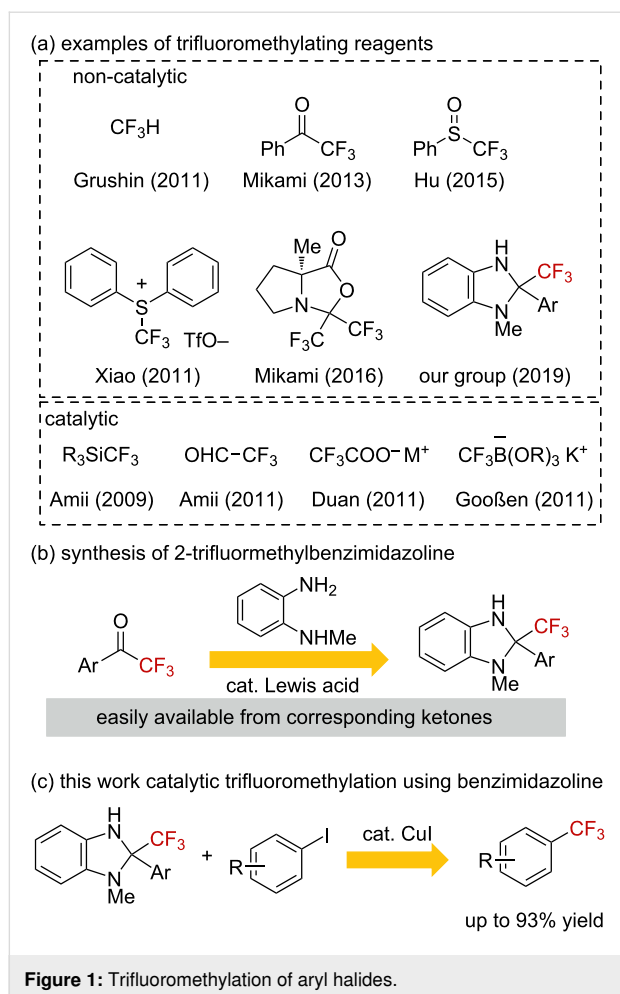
(a) examples of trifluoromethylating reagents

non-catalytic

$CF_3H$

Grushin (2011)

O

Ph $CF_3$

Mikami (2013)

O

Ph S $CF_3$

Hu (2015)

+

S

$CF_3$ TfO–

Xiao (2011)

Me O

N O

$F_3C$ $CF_3$

Mikami (2016)

H

N $CF_3$

Ar

N

Me

our group (2019)

catalytic

$R_3SiCF_3$

Amii (2009)

OHC−$CF_3$

Amii (2011)

$CF_3COO^-$ $M^+$

Duan (2011)

$CF_3\bar{B}(OR)_3$ $K^+$

Gooßen (2011)

(b) synthesis of 2-trifluormethylbenzimidazoline

O

Ar $CF_3$

$NH_2$

NHMe

cat. Lewis acid

H

N $CF_3$

Ar

N

Me

easily available from corresponding ketones

(c) this work catalytic trifluoromethylation using benzimidazoline

H

N $CF_3$

Ar

N

Me

+

R I

cat. CuI

R $CF_3$

up to 93% yield

Figure 1: Trifluoromethylation of aryl halides.